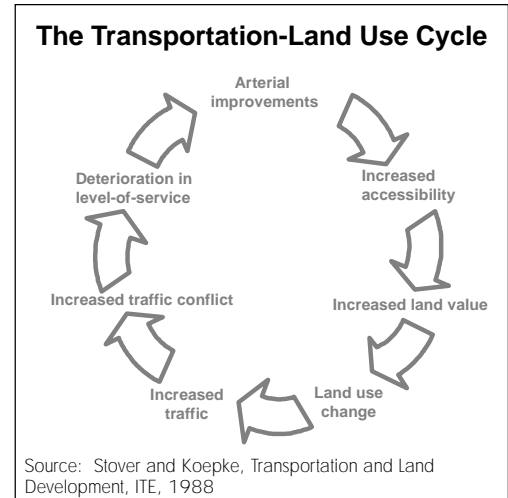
The Transportation-Land Use Cycle

Arterial improvements

Increased accessibility

Increased land value

Land use change

Increased traffic

Increased traffic conflict

Deterioration in level-of-service

Source: Stover and Koepke, Transportation and Land Development, ITE, 1988